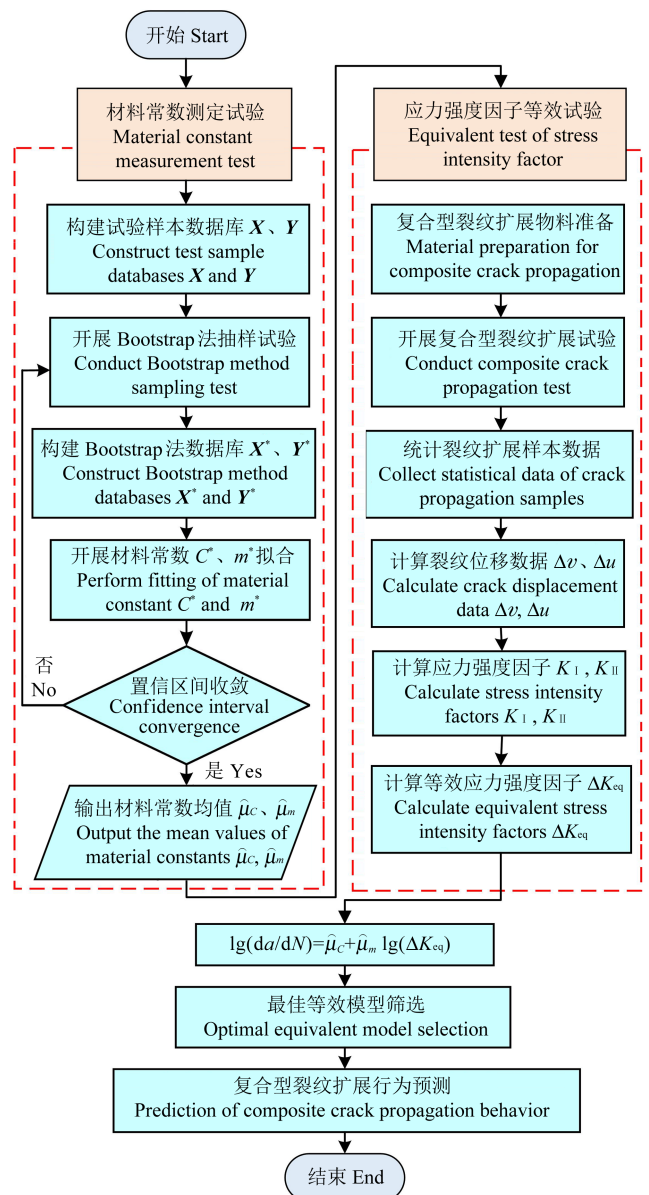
开始 Start

材料常数测定试验
Material constant measurement test

构建试验样本数据库 $\boldsymbol{X}$、$\boldsymbol{Y}$
Construct test sample databases $\boldsymbol{X}$ and $\boldsymbol{Y}$

开展 Bootstrap 法抽样试验
Conduct Bootstrap method sampling test

构建 Bootstrap 法数据库 $\boldsymbol{X}^*$、$\boldsymbol{Y}^*$
Construct Bootstrap method databases $\boldsymbol{X}^*$ and $\boldsymbol{Y}^*$

开展材料常数 $C^*$、$m^*$ 拟合
Perform fitting of material constant $C^*$ and $m^*$

置信区间收敛
Confidence interval convergence

否
No

是 Yes

输出材料常数均值 $\hat{\mu}_C$、$\hat{\mu}_m$
Output the mean values of material constants $\hat{\mu}_C$, $\hat{\mu}_m$

应力强度因子等效试验
Equivalent test of stress intensity factor

复合型裂纹扩展物料准备
Material preparation for composite crack propagation

开展复合型裂纹扩展试验
Conduct composite crack propagation test

统计裂纹扩展样本数据
Collect statistical data of crack propagation samples

计算裂纹位移数据 $\Delta v$、$\Delta u$
Calculate crack displacement data $\Delta v$, $\Delta u$

计算应力强度因子 $K_{\mathrm{I}}$, $K_{\mathrm{II}}$
Calculate stress intensity factors $K_{\mathrm{I}}$, $K_{\mathrm{II}}$

计算等效应力强度因子 $\Delta K_{\mathrm{eq}}$
Calculate equivalent stress intensity factors $\Delta K_{\mathrm{eq}}$

$\lg(\mathrm{d}a/\mathrm{d}N)=\hat{\mu}_C+\hat{\mu}_m \lg(\Delta K_{\mathrm{eq}})$

最佳等效模型筛选
Optimal equivalent model selection

复合型裂纹扩展行为预测
Prediction of composite crack propagation behavior

结束 End